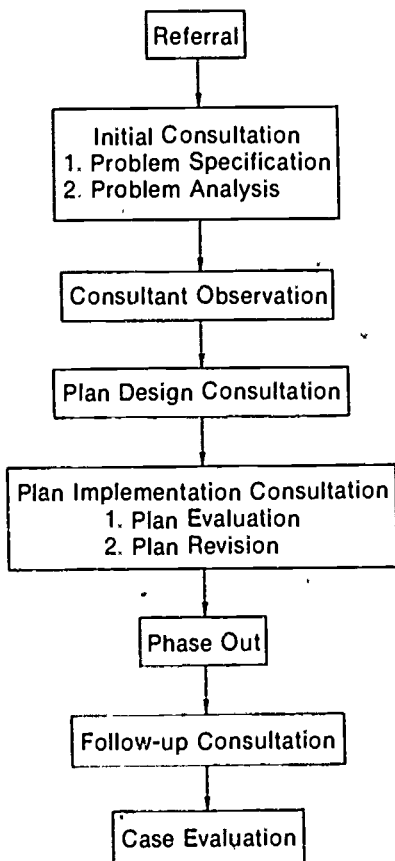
Referral

Initial Consultation
1. Problem Specification
2. Problem Analysis

Consultant Observation

Plan Design Consultation

Plan Implementation Consultation
1. Plan Evaluation
2. Plan Revision

Phase Out

Follow-up Consultation

Case Evaluation